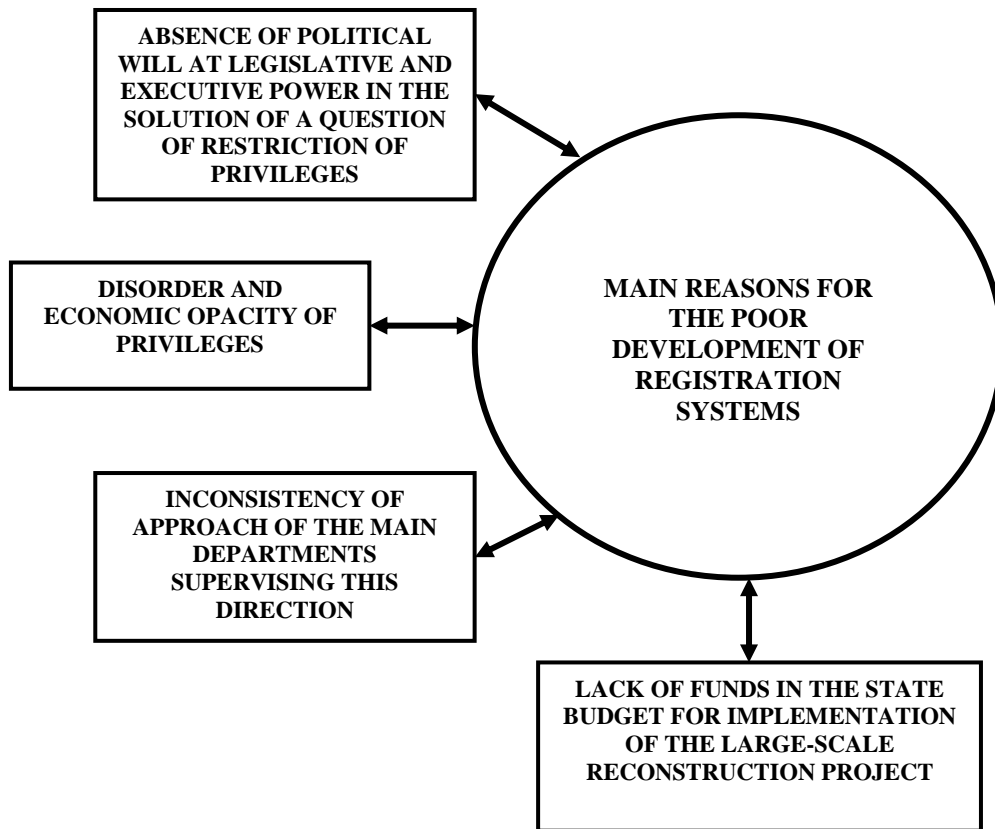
ABSENCE OF POLITICAL WILL AT LEGISLATIVE AND EXECUTIVE POWER IN THE SOLUTION OF A QUESTION OF RESTRICTION OF PRIVILEGES

MAIN REASONS FOR THE POOR DEVELOPMENT OF REGISTRATION SYSTEMS

DISORDER AND ECONOMIC OPACITY OF PRIVILEGES

INCONSISTENCY OF APPROACH OF THE MAIN DEPARTMENTS SUPERVISING THIS DIRECTION

LACK OF FUNDS IN THE STATE BUDGET FOR IMPLEMENTATION OF THE LARGE-SCALE RECONSTRUCTION PROJECT